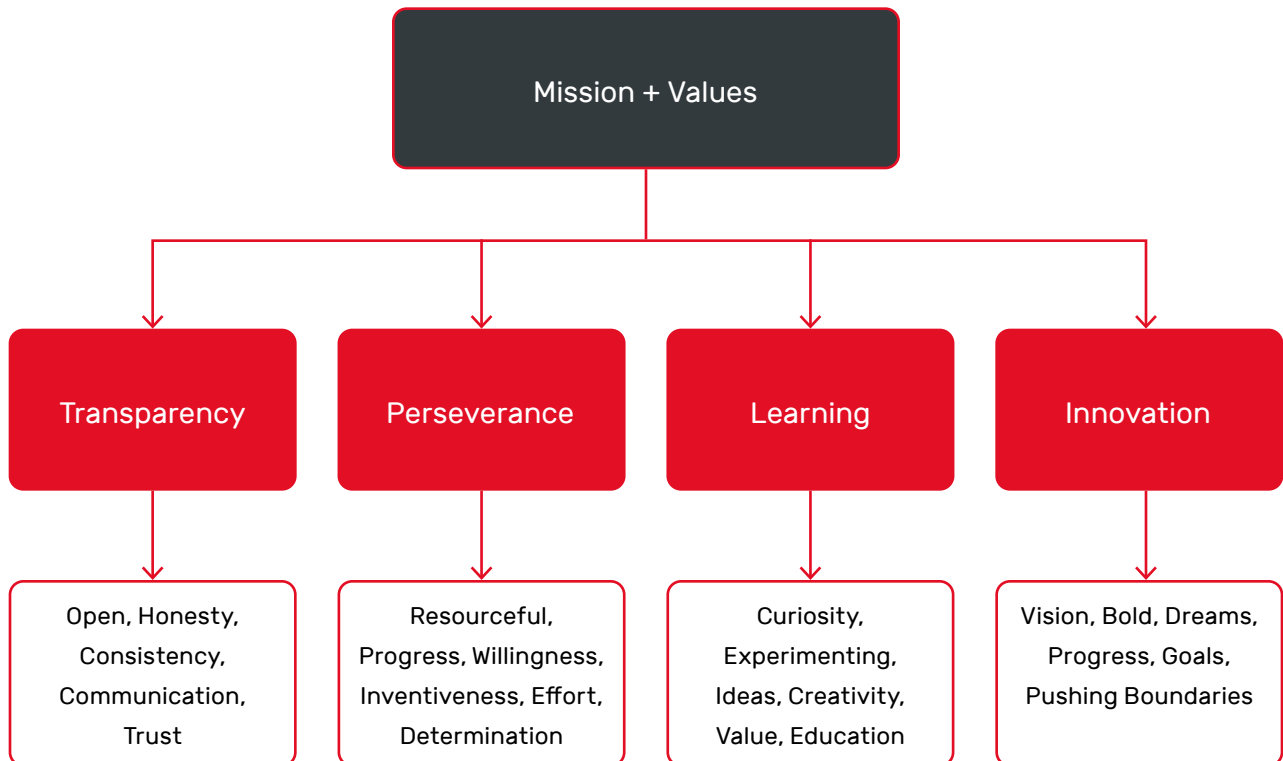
Mission + Values

Transparency

Perseverance

Learning

Innovation

Open, Honesty, Consistency, Communication, Trust

Resourceful, Progress, Willingness, Inventiveness, Effort, Determination

Curiosity, Experimenting, Ideas, Creativity, Value, Education

Vision, Bold, Dreams, Progress, Goals, Pushing Boundaries